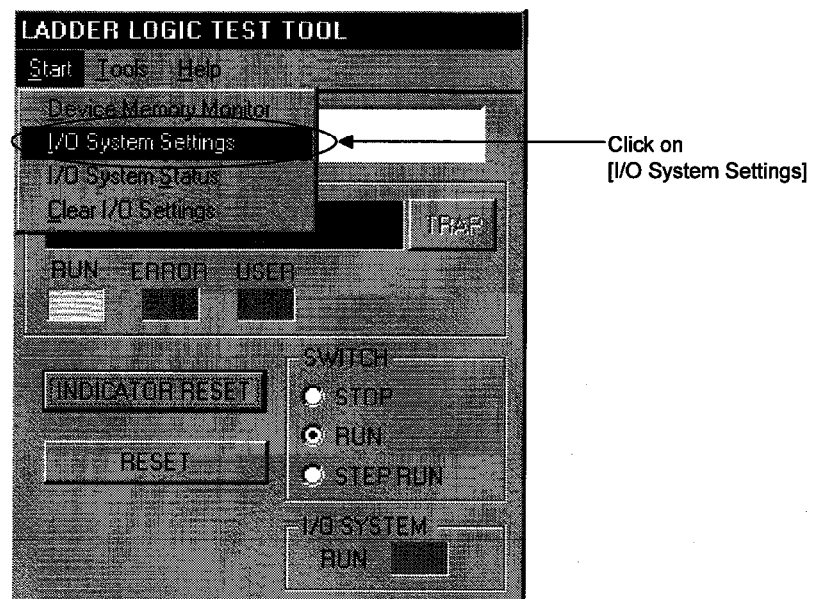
LADDER LOGIC TEST TOOL

Start Tools Help

Device Memory Monitor

I/O System Settings

I/O System Status

Clear I/O Settings

Click on [I/O System Settings]

TRAP

RUN ERROR USER

INDICATOR RESET

SWITCH

STOP

RUN

STEP RUN

RESET

I/O SYSTEM

RUN